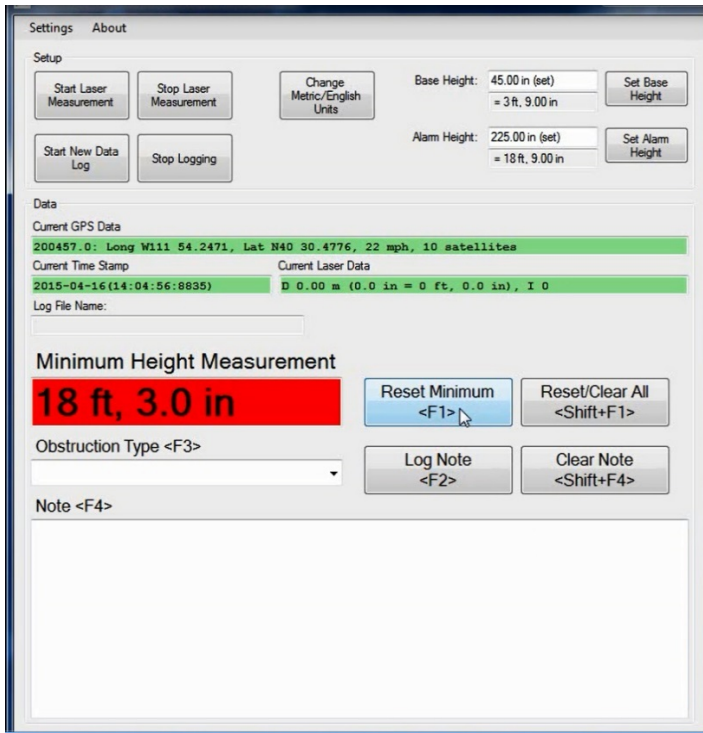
Settings About

Setup

Start Laser Measurement

Stop Laser Measurement

Change Metric/English Units

Base Height: 45.00 in (set)

= 3 ft, 9.00 in

Set Base Height

Start New Data Log

Stop Logging

Alarm Height: 225.00 in (set)

= 18 ft, 9.00 in

Set Alarm Height

Data

Current GPS Data

200457.0: Long W111 54.2471, Lat N40 30.4776, 22 mph, 10 satellites

Current Time Stamp

2015-04-16(14:04:56:8835)

Current Laser Data

D 0.00 m (0.0 in = 0 ft, 0.0 in), I 0

Log File Name:

Minimum Height Measurement

18 ft, 3.0 in

Reset Minimum <F1>

Reset/Clear All <Shift+F1>

Obstruction Type <F3>

Log Note <F2>

Clear Note <Shift+F4>

Note <F4>